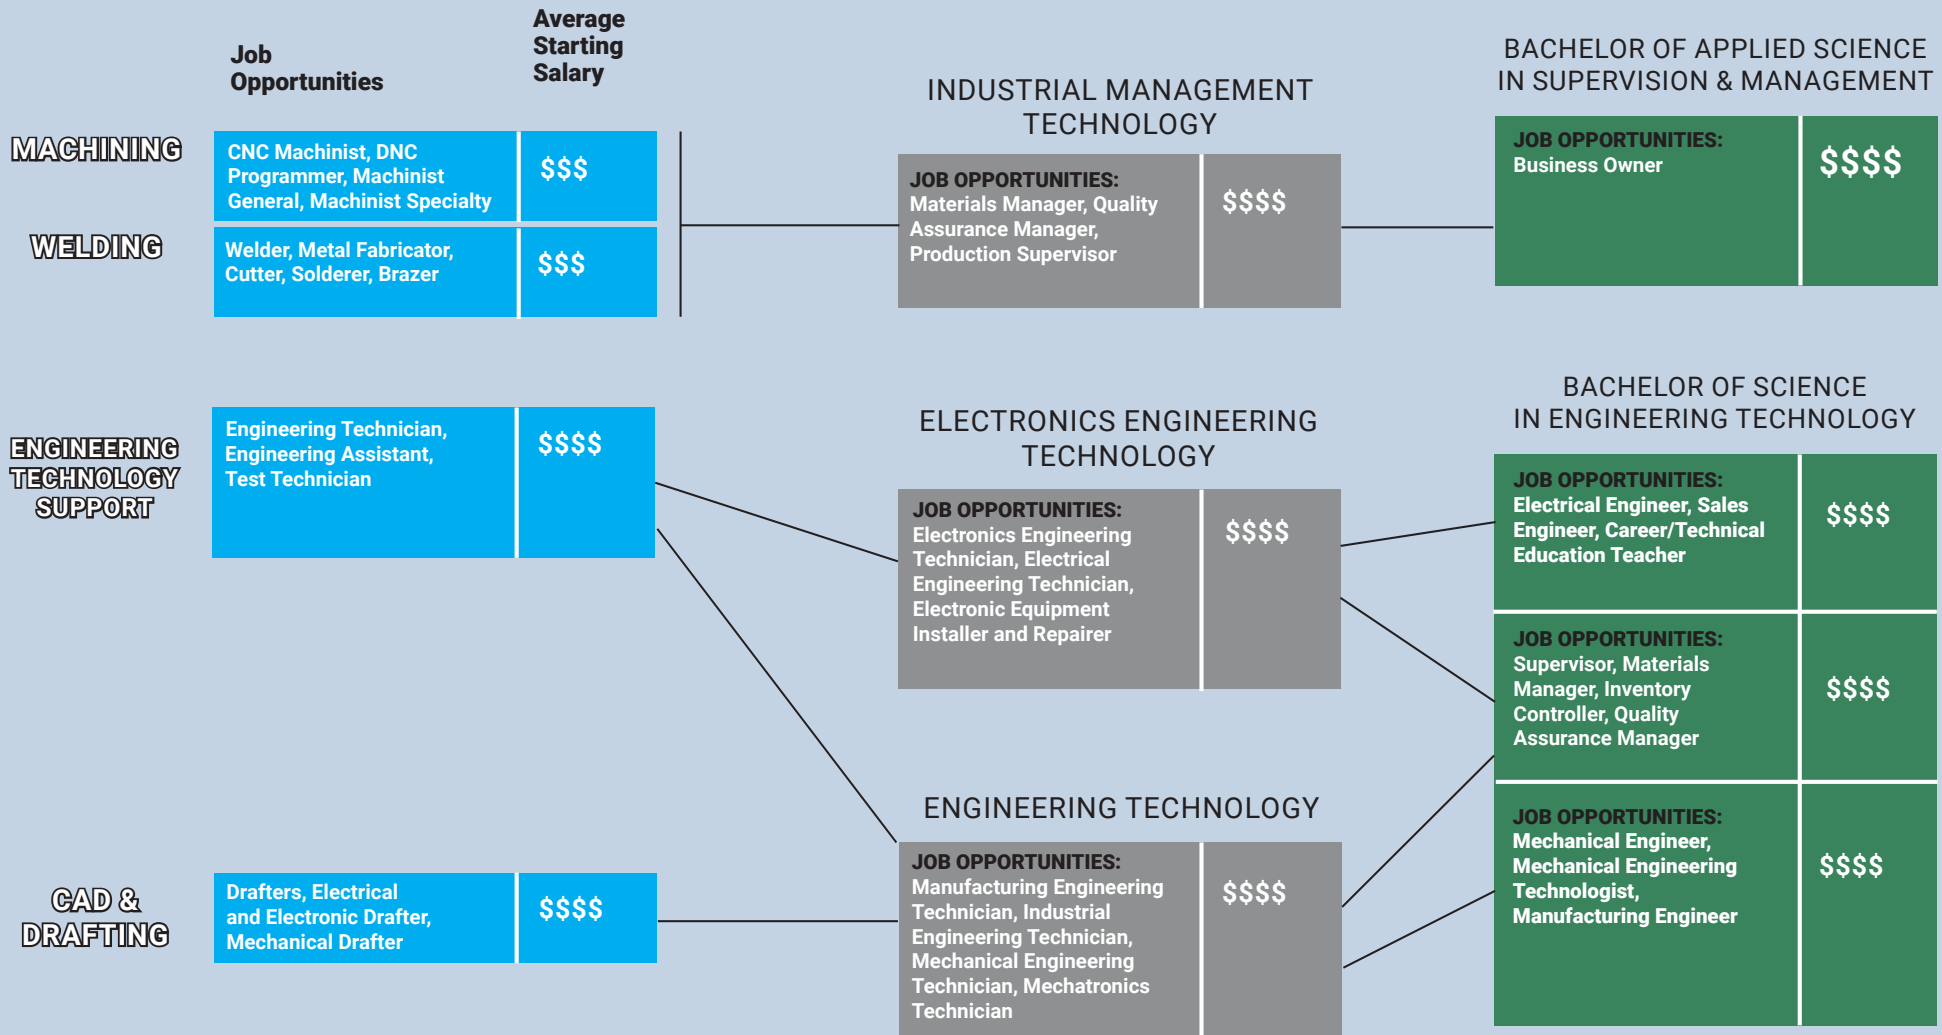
Job Opportunities

Average Starting Salary

MACHINING

CNC Machinist, DNC Programmer, Machinist General, Machinist Specialty

$$$

WELDING

Welder, Metal Fabricator, Cutter, Solderer, Brazer

$$$

INDUSTRIAL MANAGEMENT TECHNOLOGY

JOB OPPORTUNITIES: Materials Manager, Quality Assurance Manager, Production Supervisor

$$$$

BACHELOR OF APPLIED SCIENCE IN SUPERVISION & MANAGEMENT

JOB OPPORTUNITIES: Business Owner

$$$$

ENGINEERING TECHNOLOGY SUPPORT

Engineering Technician, Engineering Assistant, Test Technician

$$$$

ELECTRONICS ENGINEERING TECHNOLOGY

JOB OPPORTUNITIES: Electronics Engineering Technician, Electrical Engineering Technician, Electronic Equipment Installer and Repairer

$$$$

BACHELOR OF SCIENCE IN ENGINEERING TECHNOLOGY

JOB OPPORTUNITIES: Electrical Engineer, Sales Engineer, Career/Technical Education Teacher

$$$$

JOB OPPORTUNITIES: Supervisor, Materials Manager, Inventory Controller, Quality Assurance Manager

$$$$

ENGINEERING TECHNOLOGY

JOB OPPORTUNITIES: Manufacturing Engineering Technician, Industrial Engineering Technician, Mechanical Engineering Technician, Mechatronics Technician

$$$$

JOB OPPORTUNITIES: Mechanical Engineer, Mechanical Engineering Technologist, Manufacturing Engineer

$$$$

CAD & DRAFTING

Drafters, Electrical and Electronic Drafter, Mechanical Drafter

$$$$